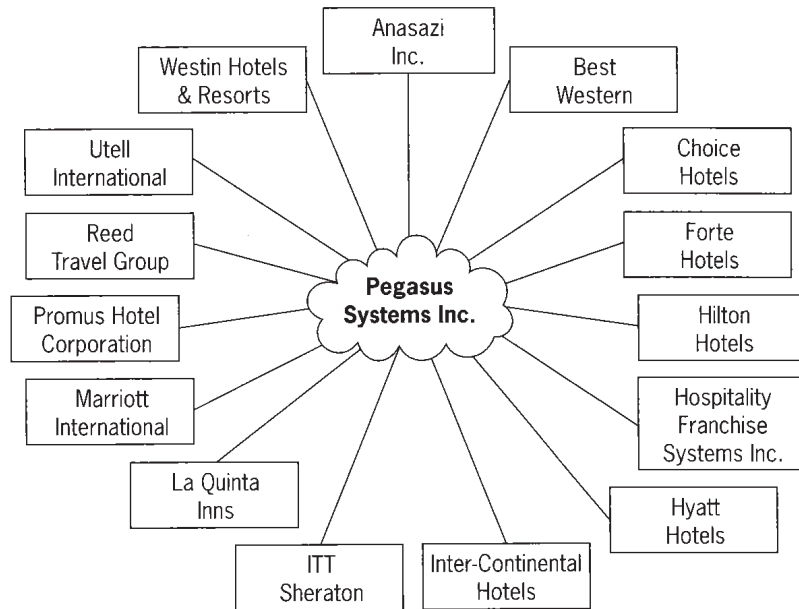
Anasazi Inc.

Westin Hotels & Resorts

Best Western

Utell International

Choice Hotels

Reed Travel Group

Forte Hotels

Pegasus Systems Inc.

Promus Hotel Corporation

Hilton Hotels

Marriott International

Hospitality Franchise Systems Inc.

La Quinta Inns

Hyatt Hotels

ITT Sheraton

Inter-Continental Hotels